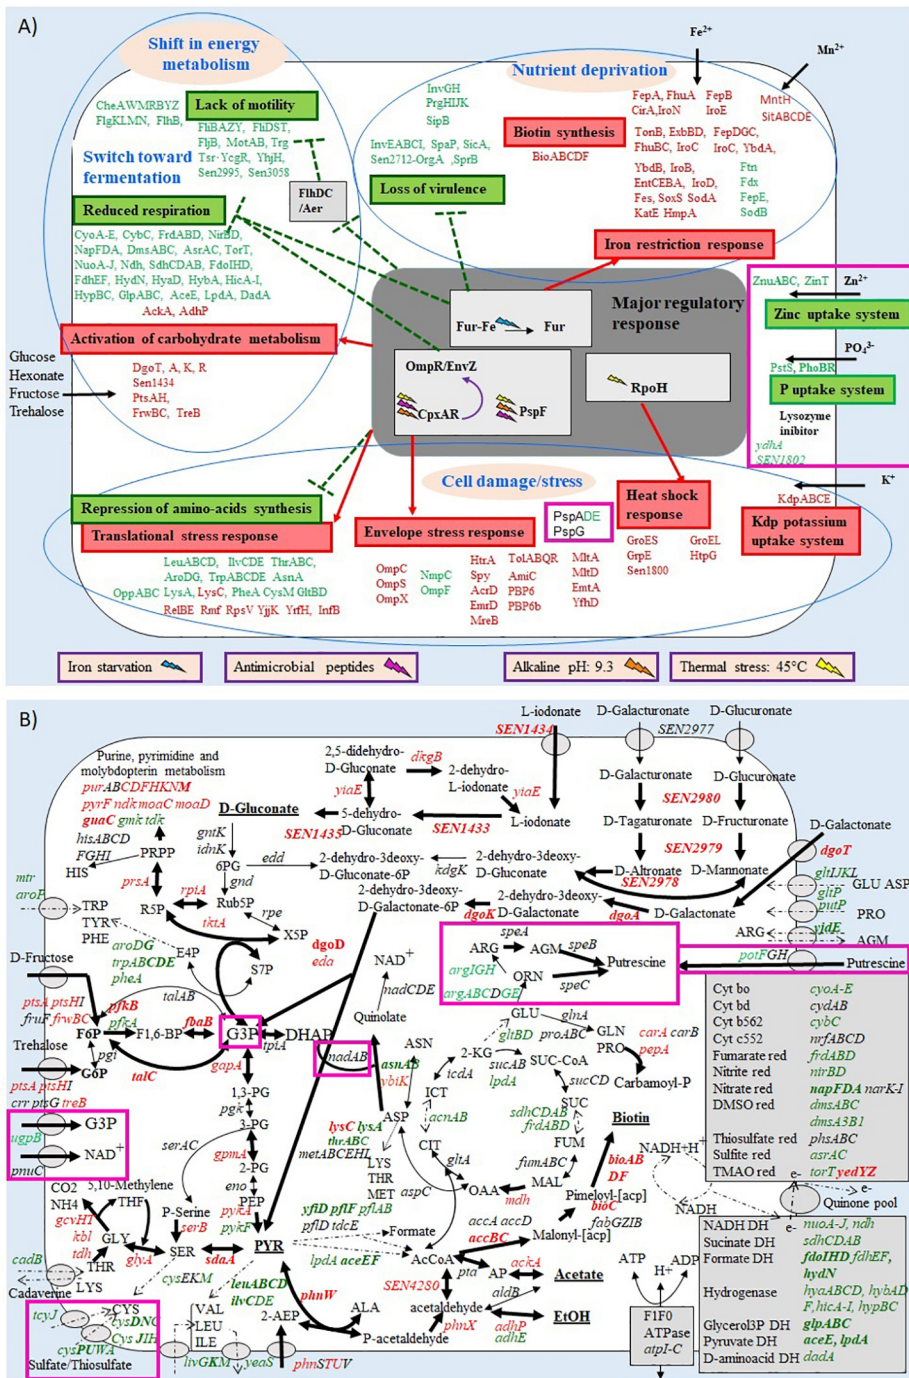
A)

Shift in energy metabolism

CheAWMRBYZ FlgKLMN, FlhB,

Lack of motility

FlhBAZY, FliDST, FljB, MotAB, Trg Tsr-YcgR, YhjH, Sen2995, Sen3058

Switch toward fermentation

FlhDC /Aer

Reduced respiration

CyoA-E, CybC, FrdABD, NirBD, NapFDA, DmsABC, AsrAC, TorT, NuoA-J, Ndh, SdhCDAB, FdoIHD, FdhEF, HydN, HyaD, HybA, HicA-I, HypBC, GlpABC, AceE, LpdA, DadA

AckA, AdhP

Activation of carbohydrate metabolism

Glucose Hexonate Fructose Trehalose

DgoT, A, K, R Sen1434 PtsAH, FrwBC, TreB

Nutrient deprivation

InvGH PrgHIJK SipB

InvEABCI, SpaP, SicA, Sen2712-OrgA ,SprB

Loss of virulence

Biotin synthesis

BioABCDF

Fe$^{2+}$

Mn$^{2+}$

FepA, FhuA CirA,IroN

FepB IroE

MntH SitABCDE

TonB, ExbBD, FhuBC, IroC

FepDGC, IroC, YbdA,

YbdB, IroB, EntCEBA, IroD, Fes, SoxS SodA KatE HmpA

Ftn Fdx FepE, SodB

Iron restriction response

Major regulatory response

Fur-Fe Fur

OmpR/EnvZ

CpxAR

PspF

RpoH

ZnuABC, ZinT

Zn$^{2+}$

Zinc uptake system

PO$_4$$^{3-}$

PstS, PhoBR

P uptake system

Lysozyme inibitor

ydhA SEN1802

Cell damage/stress

Repression of amino-acids synthesis

Translational stress response

LeuABCD, IlvCDE ThrABC, AroDG, TrpABCDE AsnA

OppABC LysA, LysC, PheA CysM GltBD

RelBE Rmf RpsV YjjK YrfH, InfB

Envelope stress response

OmpC OmpS OmpX

NmpC OmpF

HtrA Spy AcrD EmrD MreB

TolABQR AmiC PBP6 PBP6b

MltA MltD EmtA YfhD

PspADE PspG

Heat shock response

GroES GrpE Sen1800

GroEL HtpG

K$^{+}$

KdpABCE

Kdp potassium uptake system

Iron starvation

Antimicrobial peptides

Alkaline pH: 9.3

Thermal stress: 45°C

B)

L-iodonate

D-Galacturonate

D-Glucuronate

SEN1434

SEN2977

Purine, pyrimidine and molybdopterin metabolism

purA CDFHKNM

pyrF ndk moaC moaD

guaC gmk tdk

hisABCD FGHI

HIS

PRPP

2,5-didehydro-D-Gluconate

dkgB

2-dehydro-L-iodonate

yiaE

yiaE

5-dehydro-D-Gluconate

L-iodonate

D-Gluconate

SEN1435

SEN1433

D-Galacturonate

D-Glucuronate

SEN2980

D-Tagaturonate

D-Fructuronate

SEN2979

D-Altronate

D-Mannonate

SEN2978

D-Galactonate

dgoT

gntK idnK

6PG

edd

2-dehydro-3deoxy-D-Gluconate-6P

kdgK

2-dehydro-3deoxy-D-Gluconate

gnd

mtr aroP

TRP TYR PHE

prsA

R5P

rpiA

Rub5P

rpe

tktA

X5P

2-dehydro-3deoxy-D-Galactonate-6P

dgoK

2-dehydro-3deoxy-D-Galactonate

dgoA

D-Galactonate

glfJKL GLU ASP

gltP putP

PRO

yjdE

ARG AGM

aroDG trpABCDE pheA

E4P

S7P

dgoD eda

NAD$^{+}$

nadCDE

speA

ARG AGM speB

Putrescine

argIGH

ORN

speC

argABCDGE

potFGH

Putrescine

D-Fructose

ptsA ptsHI fruF frwBC

pfkB pfkA

talAB

F6P

F1,6-BP

fbaB

G3P

DHAP

tpiA

Quinolate

Trehalose

pgi

G6P

talC

gapA

nadAB

ASN

asnAB ybiK

GLU glnA

gltBD proABC

GLN

carA carB pepA

PRO

Carbamoyl-P

2-KG

sucAB lpdA

SUC-CoA

sucCD

Cyt bo cyoA-E
Cyt bd cydAB
Cyt b562 cybC
Cyt c552 nrfABCD
Fumarate red frdABD
Nitrite red nirBD
Nitrate red napFDA narK-I
DMSO red dmsABC
dmsA3B1
Thiosulfate red phsABC
Sulfite red asrAC
TMAO red torT yedYZ

ptsA ptsHI crr ptsG treB

ugpB

G3P

pnuC

NAD$^{+}$

1,3-PG

pgk

3-PG

serAC

gpmA

2-PG

eno

PEP

pykA pykF

icdA

ICT

acnAB

CIT

gltA

lysC lysA thrABC

metABCEHL

ASP

LYS THR MET

aspC

sdhCDAB frdABD

SUC

FUM

fumABC

MAL

mdh

OAA

Biotin

bioAB DF

bioC

Pimeloyl-[acp]

fabGZIB

NADH+H$^{+}$

NADH

e-

e-

Quinone pool

CO2 NH4

5,10-Methylene THF

gcvHT

kbl tdh

GLY

glyA

THR

P-Serine

serB

SER

sdaA

PYR

yfiD pflF pflAB

pflD tdcE

Formate

lpdA aceEF

accA accD

accBC

Malonyl-[acp]

AcCoA

pta

AP

ackA

Acetate

aldB

ATP ADP

H$^{+}$

NADH DH nuoA-J, ndh
Sucinate DH sdhCDAB
Formate DH fdoIHD fdhEF, hydN
Hydrogenase hyaABCD, hybAD F, hicA-I, hypBC
Glycerol3P DH glpABC
Pyruvate DH aceE, lpdA
D-aminoacid DH dadA

cadB

Cadaverne

LYS

tcyJ

CYS

cysDNC

Cys JIH

cysPUWA

Sulfate/Thiosulfate

cysEKM

leuABCD ilvCDE

VAL LEU ILE

livGKM

yeaS

2-AEP

phnSTUV

phnW

ALA

SEN4280

acetaldehyde

phnX

P-acetaldehyde

adhP adhE

EtOH

F1F0 ATPase atpI-C